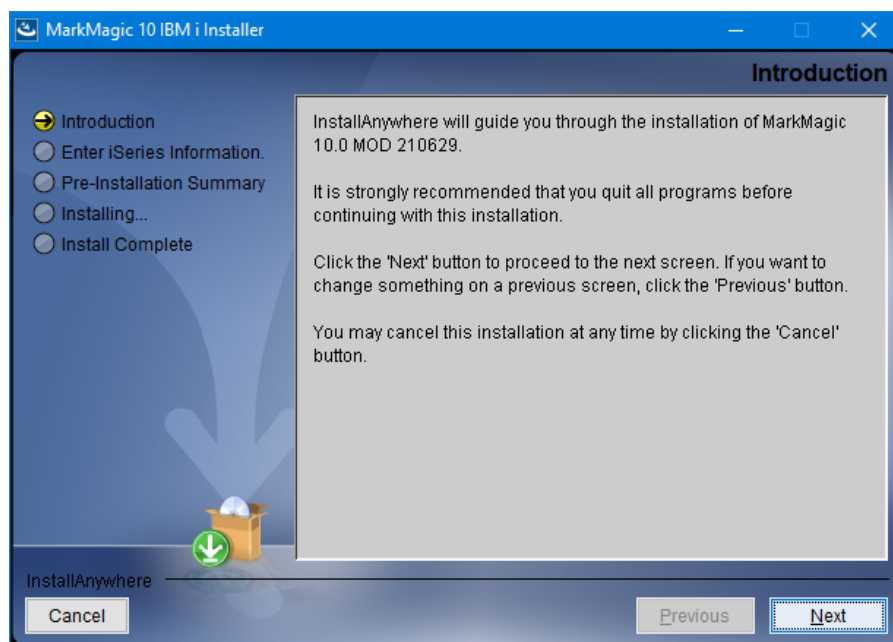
MarkMagic 10 IBM i Installer

Introduction

Introduction
Enter iSeries Information.
Pre-Installation Summary
Installing...
Install Complete

InstallAnywhere will guide you through the installation of MarkMagic 10.0 MOD 210629.

It is strongly recommended that you quit all programs before continuing with this installation.

Click the 'Next' button to proceed to the next screen. If you want to change something on a previous screen, click the 'Previous' button.

You may cancel this installation at any time by clicking the 'Cancel' button.

InstallAnywhere

Cancel

Previous

Next